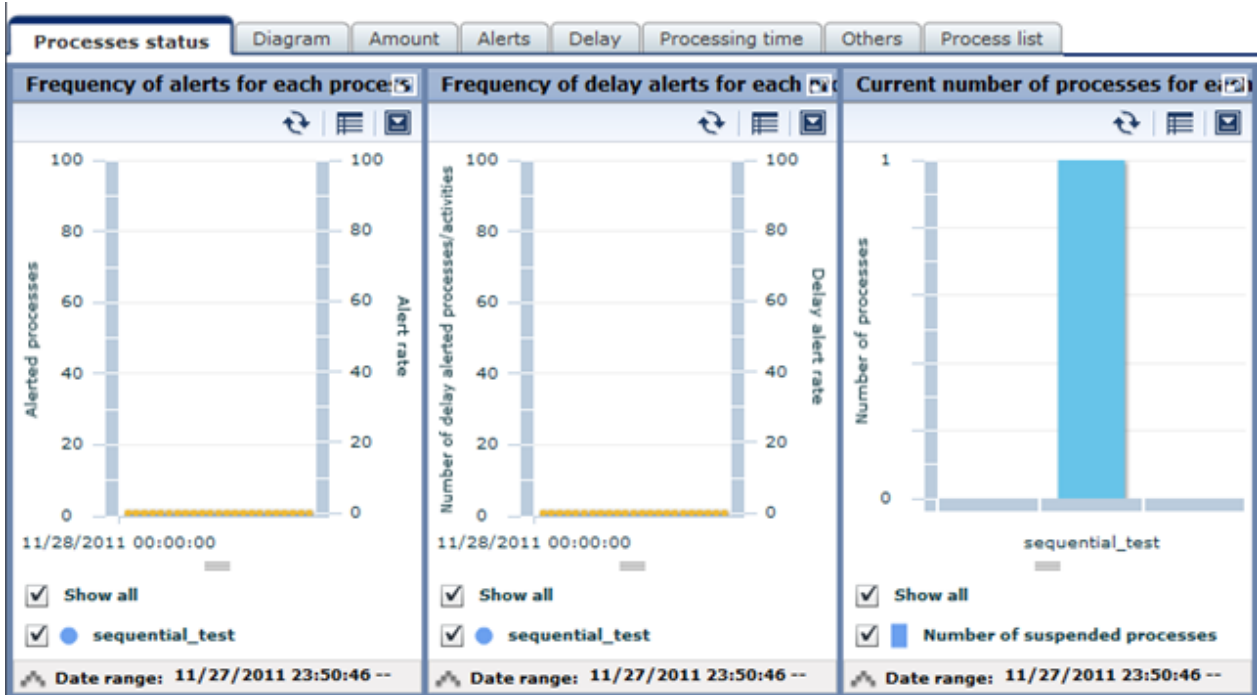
Processes status | Diagram | Amount | Alerts | Delay | Processing time | Others | Process list

Frequency of alerts for each proces

100 100
80 80
60 60
40 40
20 20
0 0

Alerted processes

Alert rate

11/28/2011 00:00:00

Show all

sequential_test

Date range: 11/27/2011 23:50:46 --

Frequency of delay alerts for each p

100 100
80 80
60 60
40 40
20 20
0 0

Number of delay alerted processes/activities

Delay alert rate

11/28/2011 00:00:00

Show all

sequential_test

Date range: 11/27/2011 23:50:46 --

Current number of processes for ea

1

0

Number of processes

sequential_test

Show all

Number of suspended processes

Date range: 11/27/2011 23:50:46 --